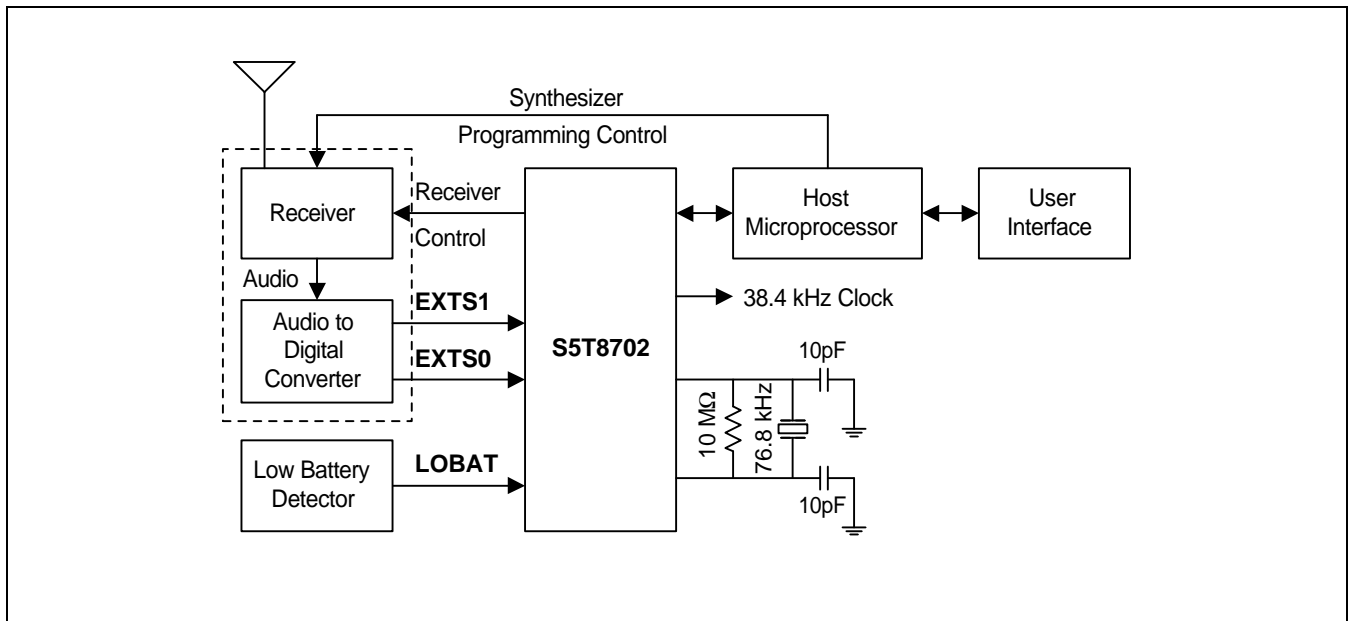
Synthesizer
Programming Control

Receiver

Receiver
Control

Host
Microprocessor

User
Interface

Audio

Audio to
Digital
Converter

EXTS1

EXTS0

S5T8702

38.4 kHz Clock

10pF

10 MΩ

76.8 kHz

10pF

Low Battery
Detector

LOBAT